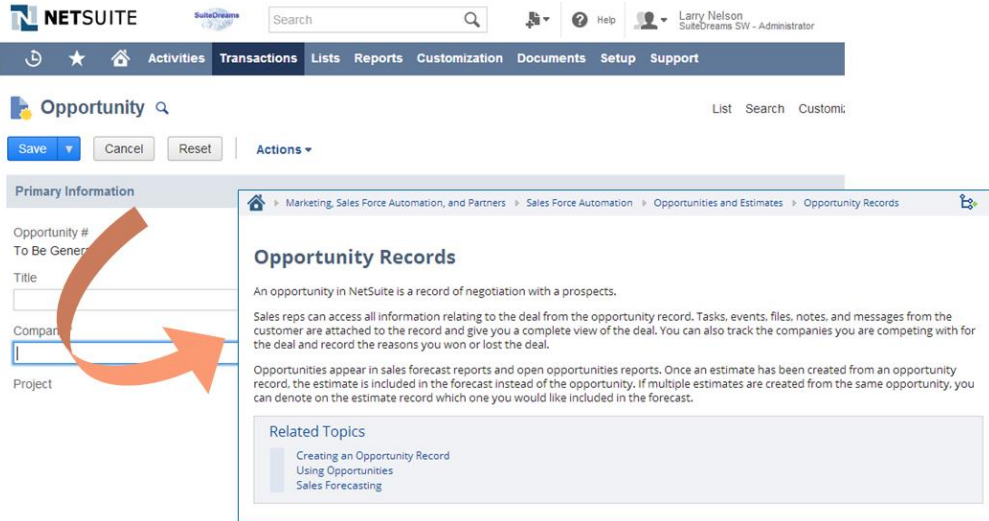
NETSUITE SuiteDreams Search Help Larry Nelson SuiteDreams SW - Administrator

Activities Transactions Lists Reports Customization Documents Setup Support

Opportunity

List Search Customi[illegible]

Save Cancel Reset Actions

Primary Information

Opportunity #
To Be Gener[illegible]

Title

Compan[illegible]

Project

Marketing, Sales Force Automation, and Partners ▸ Sales Force Automation ▸ Opportunities and Estimates ▸ Opportunity Records

Opportunity Records

An opportunity in NetSuite is a record of negotiation with a prospects.

Sales reps can access all information relating to the deal from the opportunity record. Tasks, events, files, notes, and messages from the customer are attached to the record and give you a complete view of the deal. You can also track the companies you are competing with for the deal and record the reasons you won or lost the deal.

Opportunities appear in sales forecast reports and open opportunities reports. Once an estimate has been created from an opportunity record, the estimate is included in the forecast instead of the opportunity. If multiple estimates are created from the same opportunity, you can denote on the estimate record which one you would like included in the forecast.

Related Topics

Creating an Opportunity Record
Using Opportunities
Sales Forecasting